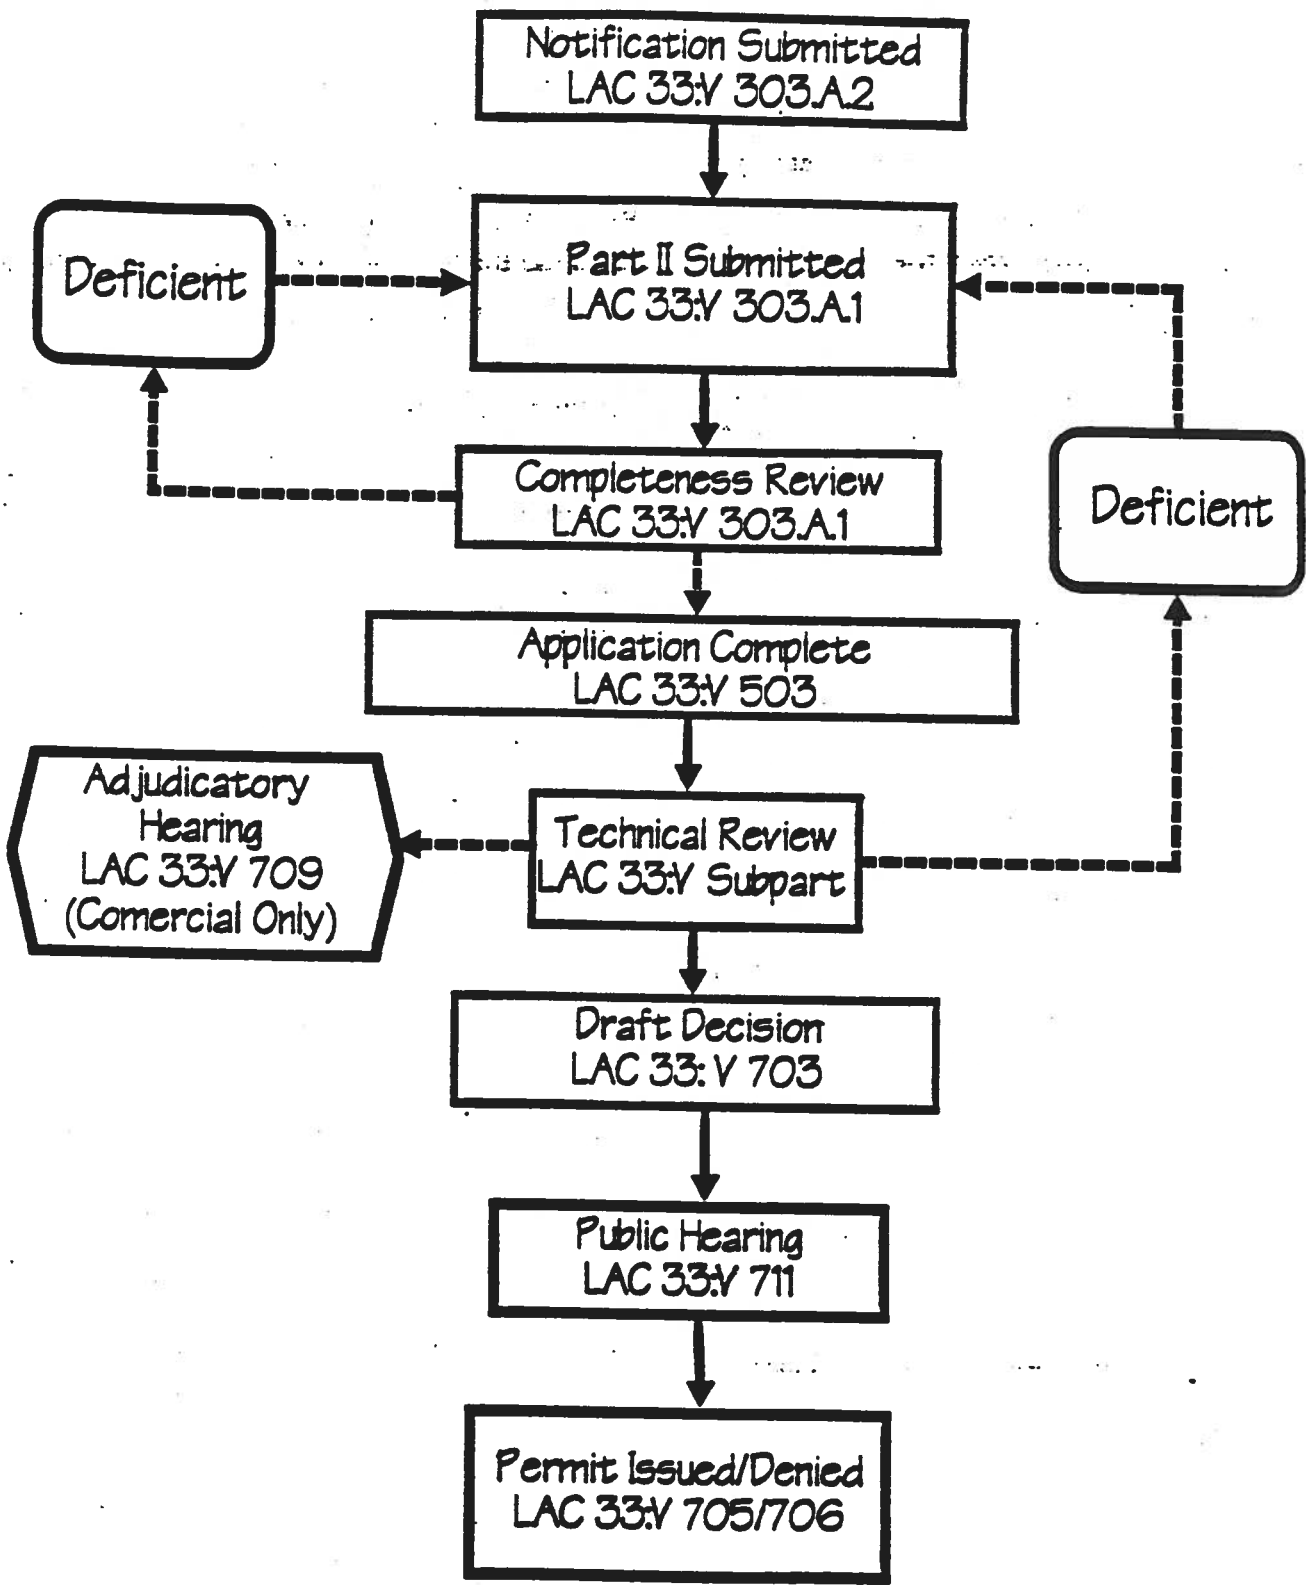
Notification Submitted
LAC 33:V 303.A.2

Deficient

Part II Submitted
LAC 33:V 303.A.1

Completeness Review
LAC 33:V 303.A.1

Deficient

Application Complete
LAC 33:V 503

Adjudicatory Hearing
LAC 33:V 709
(Comercial Only)

Technical Review
LAC 33:V Subpart

Draft Decision
LAC 33: V 703

Public Hearing
LAC 33:V 711

Permit Issued/Denied
LAC 33:V 705/706